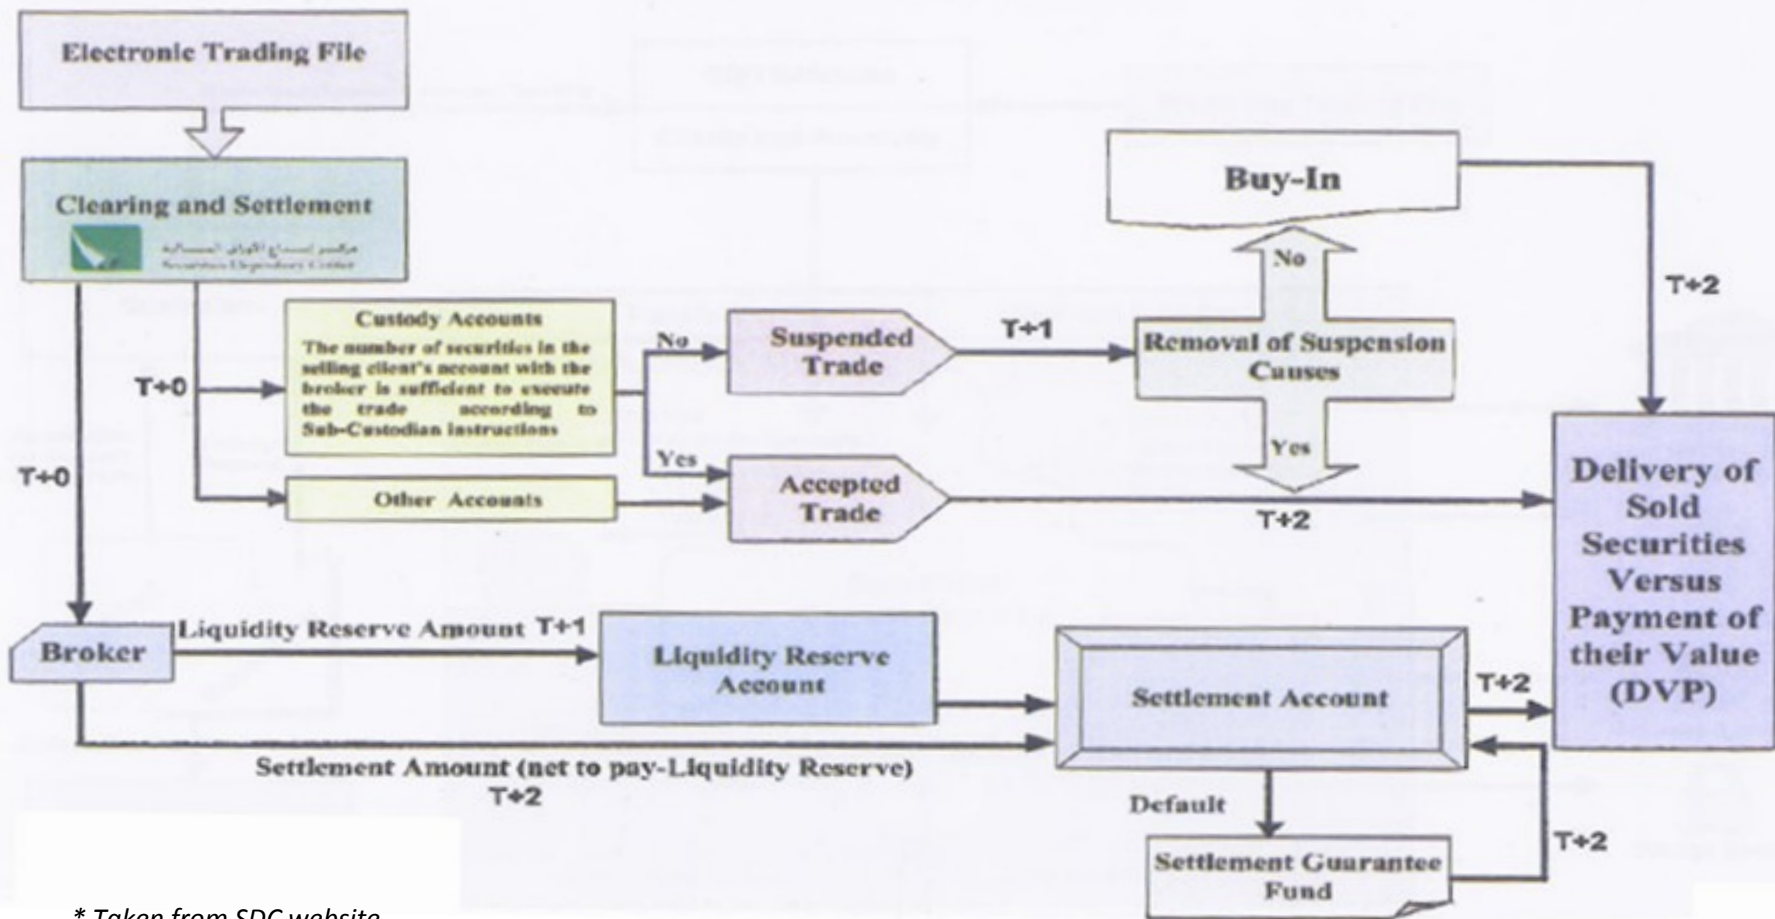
Electronic Trading File

Clearing and Settlement

مركز إيداع الأوراق المالية
Securities Depository Center

Buy-In

No

T+2

T+0

Custody Accounts
The number of securities in the selling client's account with the broker is sufficient to execute the trade according to Sub-Custodian instructions

No

Suspended Trade

T+1

Removal of Suspension Causes

Yes

T+0

Yes

Other Accounts

Accepted Trade

T+2

Delivery of Sold Securities Versus Payment of their Value (DVP)

Broker

Liquidity Reserve Amount T+1

Liquidity Reserve Account

Settlement Account

T+2

Settlement Amount (net to pay-Liquidity Reserve)
T+2

Default

T+2

Settlement Guarantee Fund

* Taken from SDC website